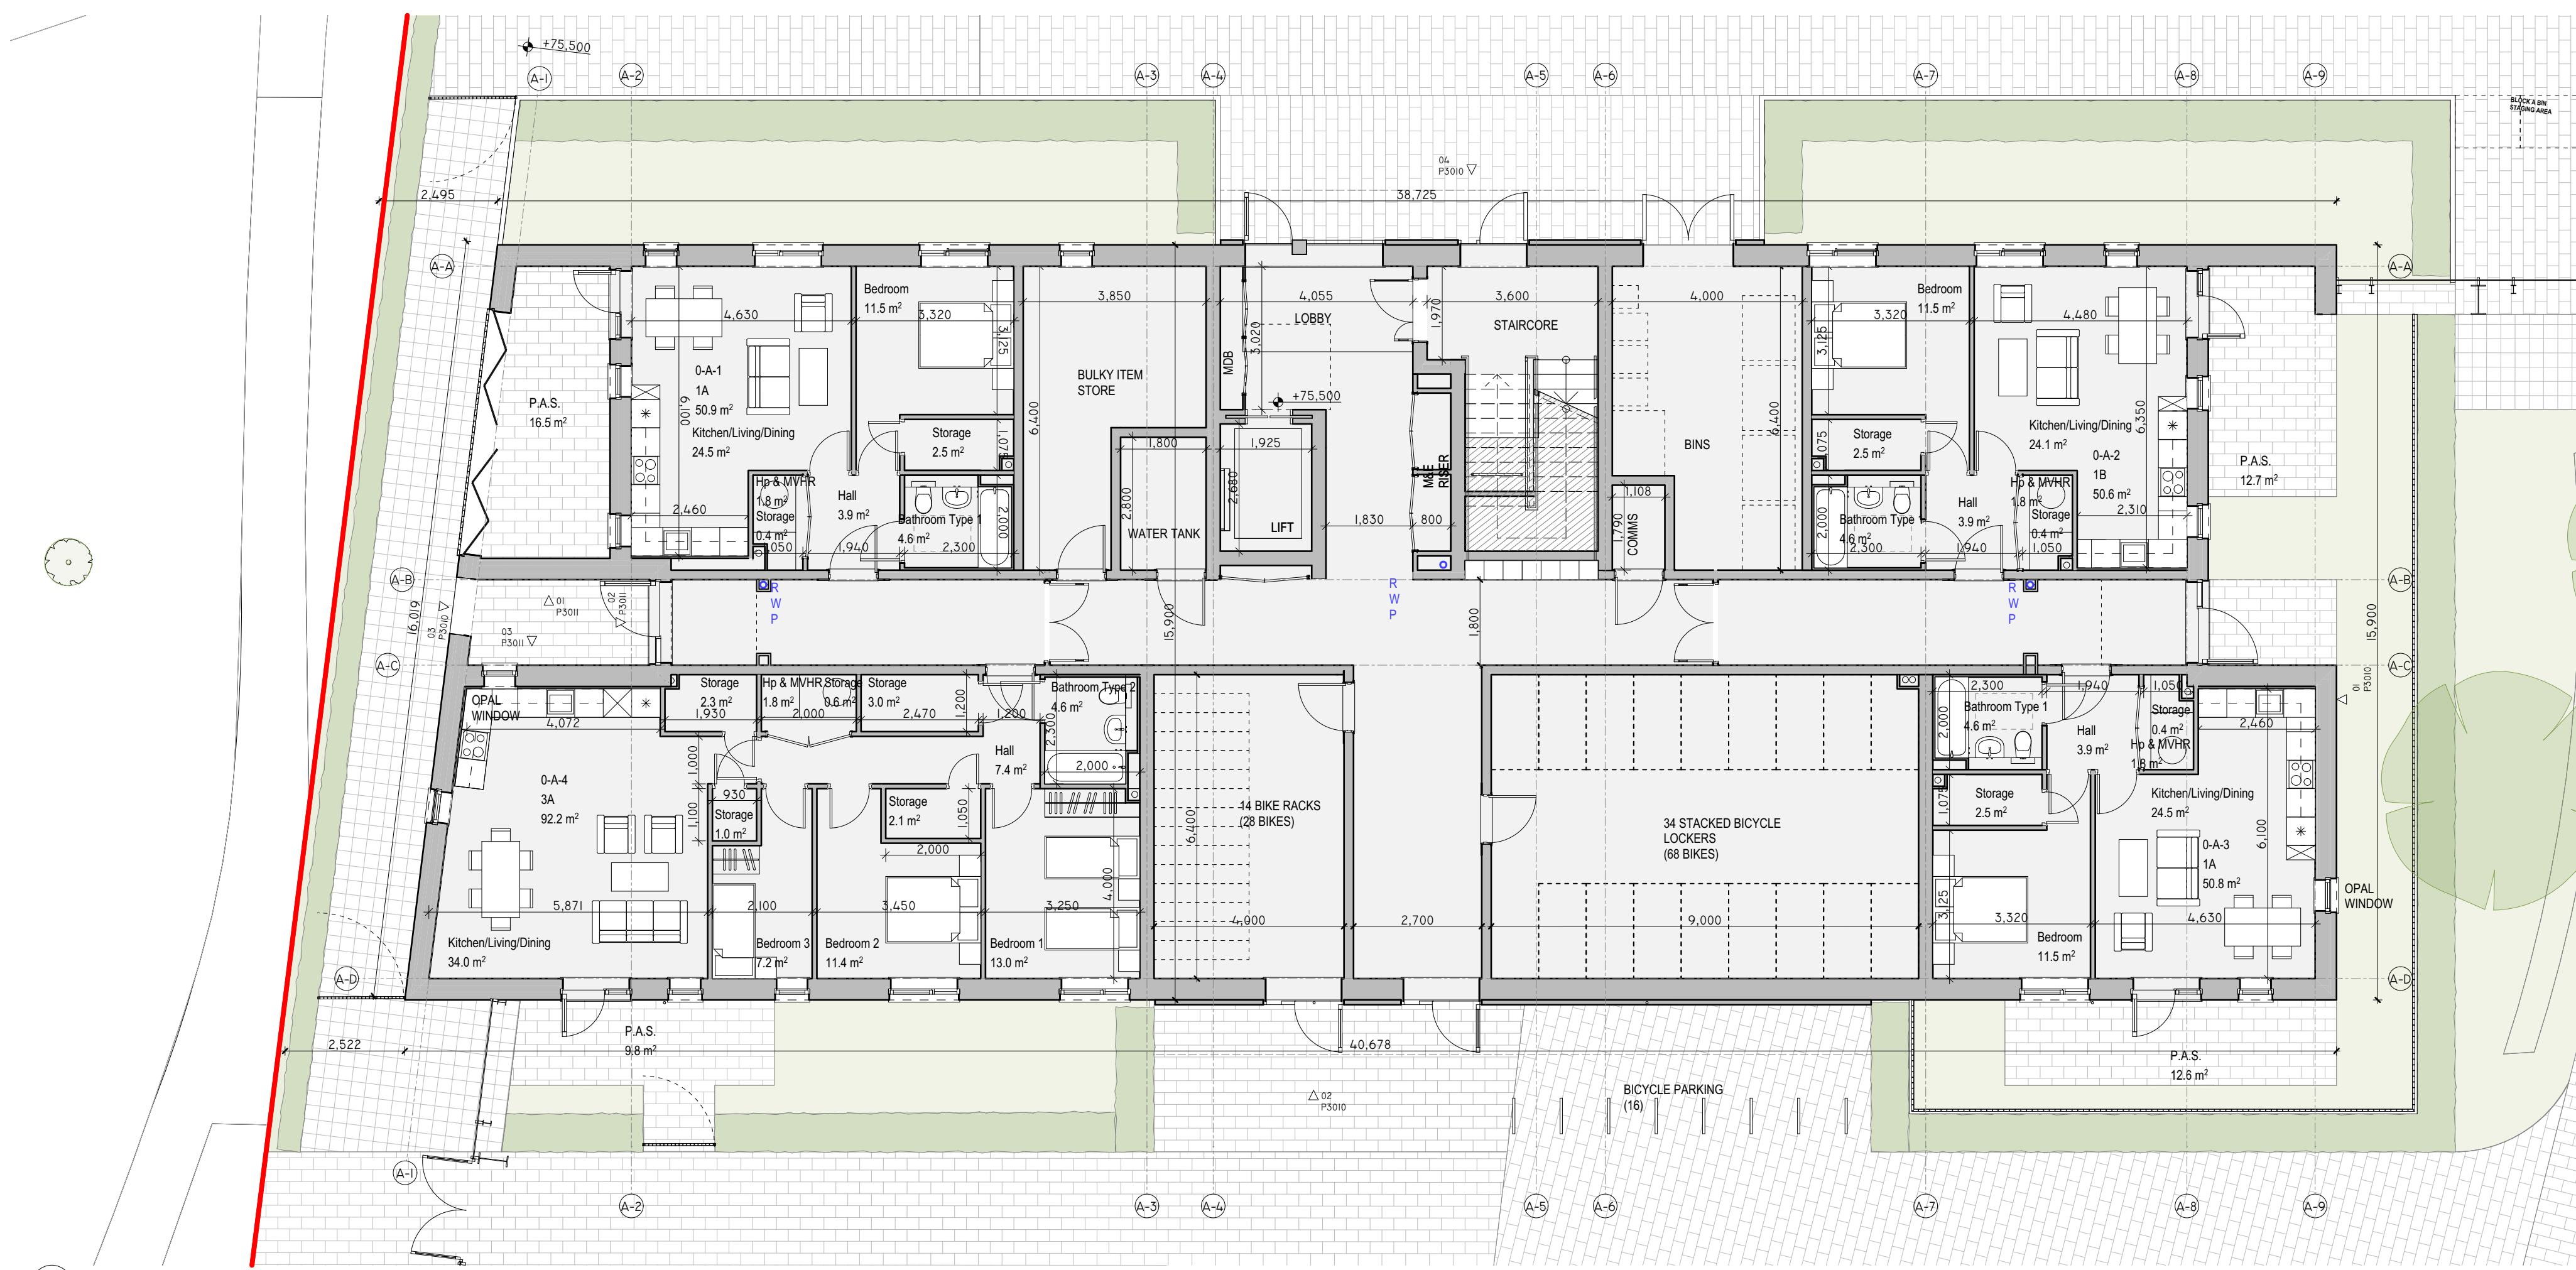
+75,500

A-1 A-2 A-3 A-4 A-5 A-6 A-7 A-8 A-9

BLOCK A BIN STAGING AREA

04 P3010

2,495

38,725

A-A

P.A.S.
16.5 m²

4,630

0-A-1
1A
50.9 m²

Kitchen/Living/Dining
24.5 m²

6,100

2,460

Hp & MVHR
1.8 m²
Storage
0.4 m²
1,050

Bedroom
11.5 m²
3,320
3,125

Hall
3.9 m²

1,940

Storage
2.5 m²
1,075

Bathroom Type 1
4.6 m²
2,300
2,000

3,850

6,400

BULKY ITEM STORE

1,800

2,800

WATER TANK

MDB

3,020

4,055

LOBBY

+75,500

1,925

2,680

LIFT

1,830

800

ME RISER

1,970

3,600

STAIRCORE

4,000

BINS

6,400

1,108

1,790

COMMS

Bedroom
11.5 m²
3,320
3,125

Storage
2.5 m²
1,075

Bathroom Type
4.6 m²
2,300
2,000

Hall
3.9 m²

1,940

4,480

Kitchen/Living/Dining
24.1 m²

6,350

0-A-2
1B
50.6 m²

Hp & MVHR
1.8 m²
Storage
0.4 m²
1,050

2,310

P.A.S.
12.7 m²

A-B

16,019

03 P3010

01 P3011

02 P3011

03 P3011

R W P

R W P

R W P

15,900

1,800

15,900

A-C

OPAL WINDOW

4,072

0-A-4
3A
92.2 m²

5,871

Kitchen/Living/Dining
34.0 m²

Storage
2.3 m²
1,930

Hp & MVHR
1.8 m²

Storage
0.6 m²
2,000

Storage
3.0 m²
2,470

1,200

1,000

1,100

930

Storage
1.0 m²

2,100

Bedroom 3
7.2 m²

Storage
2.1 m²
1,050

2,000

3,450

Bedroom 2
11.4 m²

Hall
7.4 m²

1,200

Bathroom Type 2
4.6 m²

2,300

2,000

3,250

4,000

Bedroom 1
13.0 m²

6,400

14 BIKE RACKS
(28 BIKES)

4,900

2,700

34 STACKED BICYCLE LOCKERS
(68 BIKES)

9,000

2,300

Bathroom Type 1
4.6 m²

2,000

1,940

Hall
3.9 m²

1,050

Storage
0.4 m²
Hp & MVHR
1.8 m²

2,460

Storage
2.5 m²
1,075

Kitchen/Living/Dining
24.5 m²

6,100

0-A-3
1A
50.8 m²

3,125

3,320

Bedroom
11.5 m²

4,630

OPAL WINDOW

01 P3010

A-D

2,522

P.A.S.
9.8 m²

40,678

02 P3010

BICYCLE PARKING
(16)

P.A.S.
12.6 m²